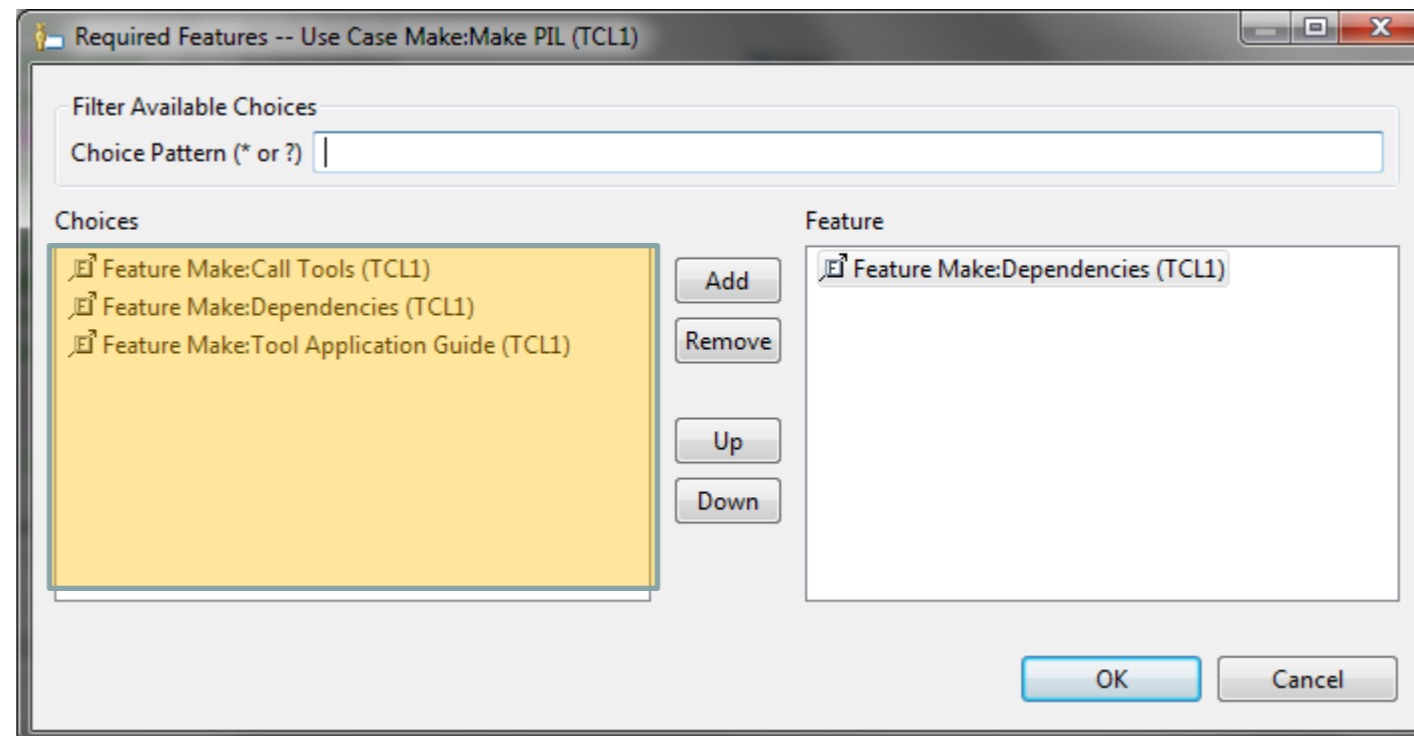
Required Features -- Use Case Make:Make PIL (TCL1)

Filter Available Choices
Choice Pattern (* or ?)

Choices
Feature Make:Call Tools (TCL1)
Feature Make:Dependencies (TCL1)
Feature Make:Tool Application Guide (TCL1)

Add
Remove
Up
Down

Feature
Feature Make:Dependencies (TCL1)

OK
Cancel